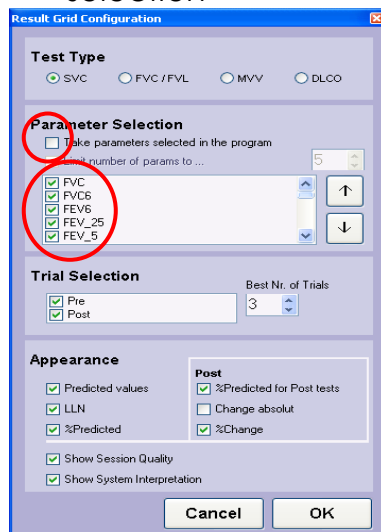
selection

Result Grid Configuration

Test Type
SVC
FVC / FVL
MVV
DLCO

Parameter Selection
Take parameters selected in the program
Limit number of params to ...
5

FVC
FVC6
FEV6
FEV_25
FEV_5

Trial Selection
Pre
Post
Best Nr. of Trials
3

Appearance
Predicted values
LLN
%Predicted

Post
%Predicted for Post tests
Change absolut
%Change

Show Session Quality
Show System Interpretation

Cancel
OK